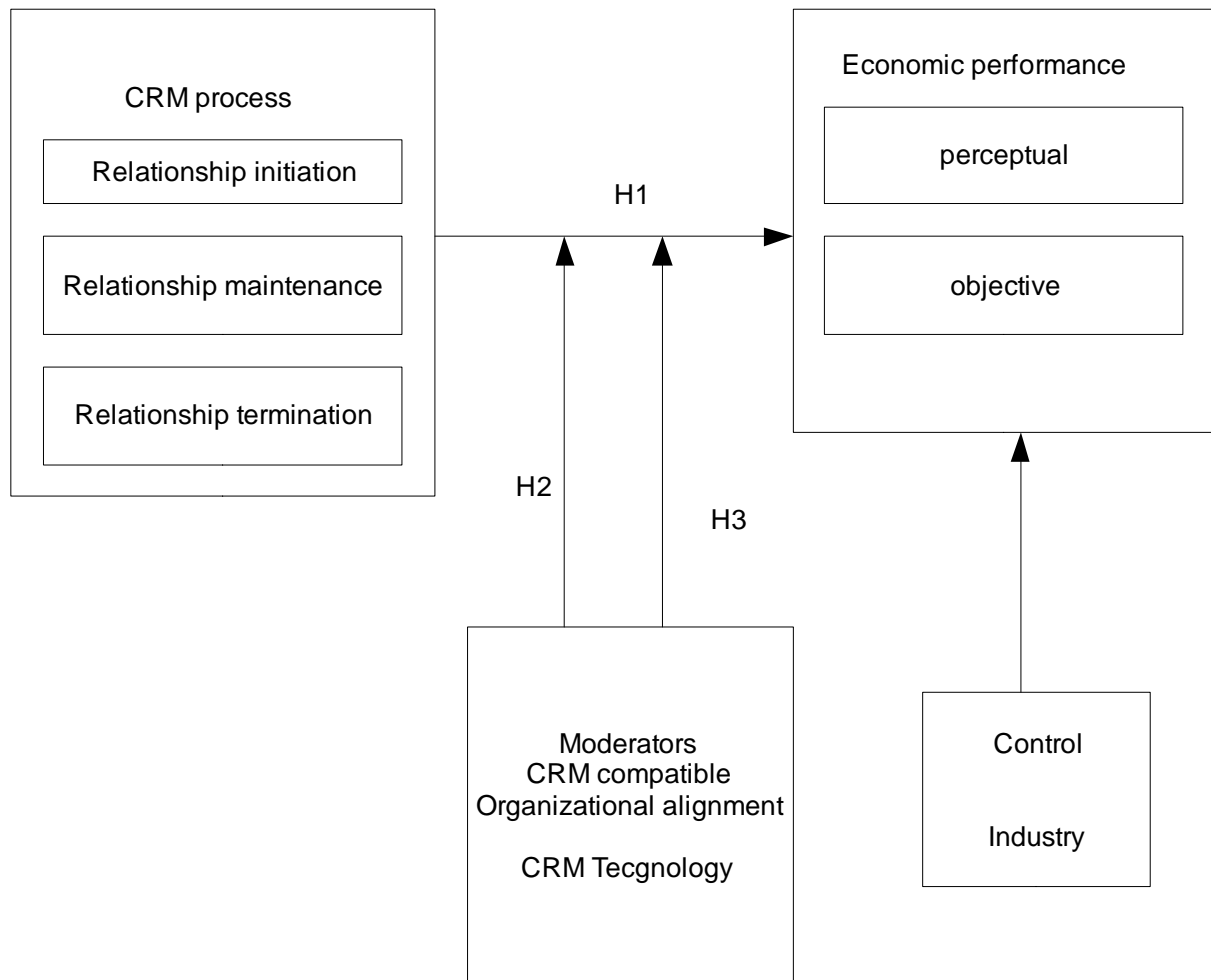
CRM process

Relationship initiation

Relationship maintenance

Relationship termination

H1

Economic performance

perceptual

objective

H2

H3

Moderators
CRM compatible
Organizational alignment

CRM Tecgnology

Control

Industry